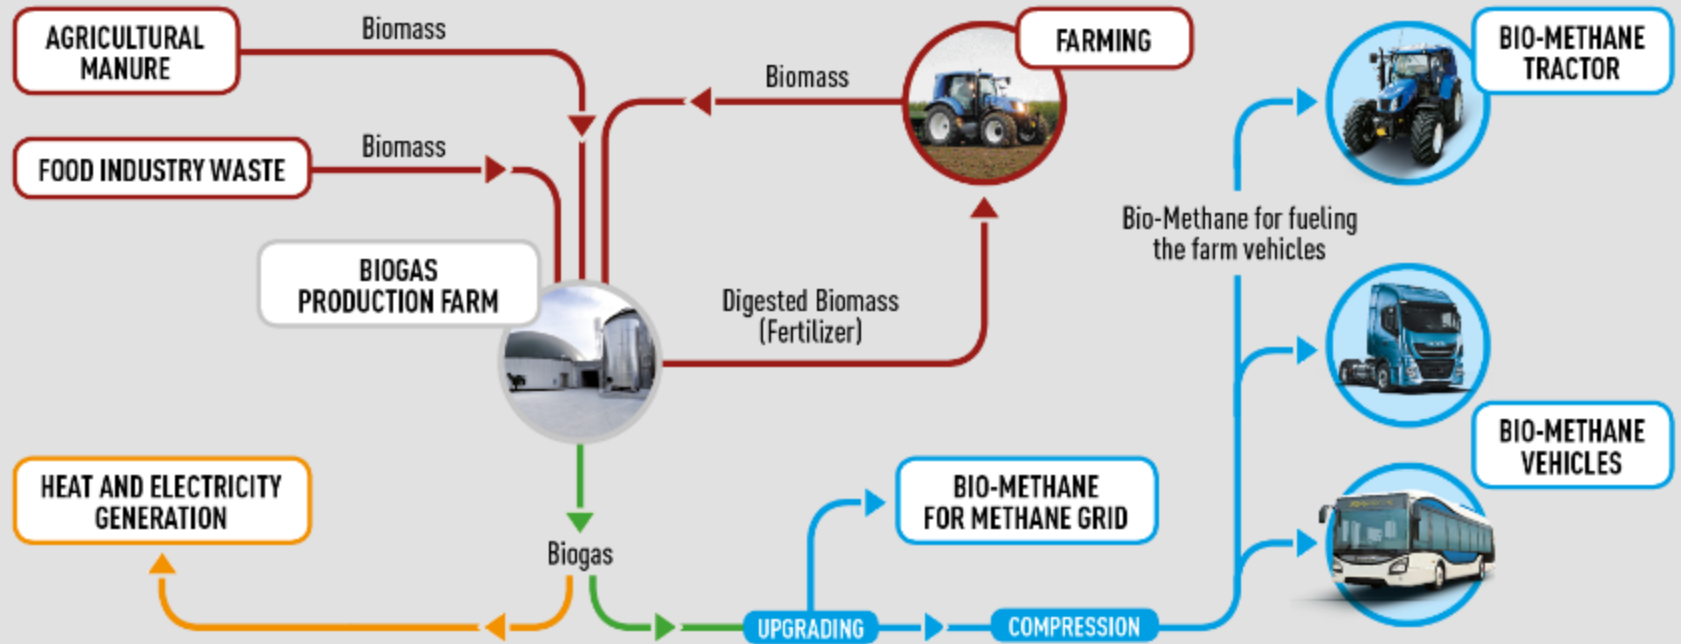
AGRICULTURAL MANURE

Biomass

FOOD INDUSTRY WASTE

Biomass

Biomass

FARMING

BIO-METHANE TRACTOR

BIOGAS PRODUCTION FARM

Digested Biomass (Fertilizer)

Bio-Methane for fueling the farm vehicles

BIO-METHANE VEHICLES

HEAT AND ELECTRICITY GENERATION

Biogas

BIO-METHANE FOR METHANE GRID

UPGRADING

COMPRESSION